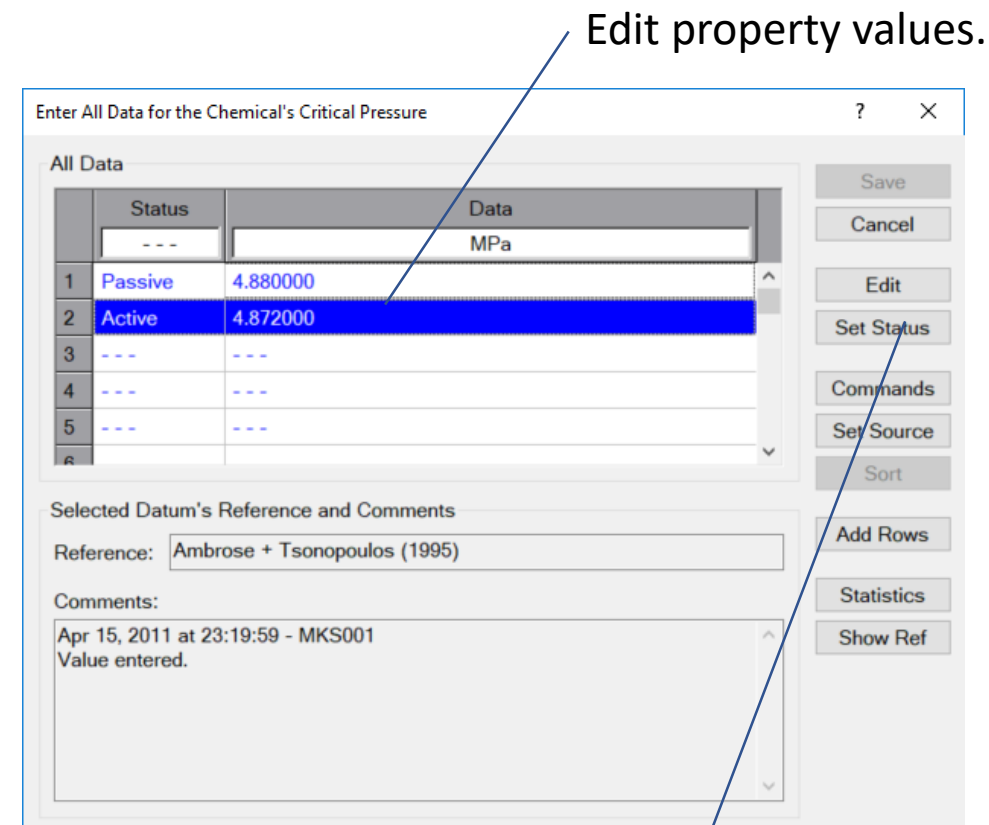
Edit property values.

Enter All Data for the Chemical's Critical Pressure

?

X

All Data

| | Status | Data |
|---|---|---|
| | - - - | MPa |
| 1 | Passive | 4.880000 |
| 2 | Active | 4.872000 |
| 3 | - - - | - - - |
| 4 | - - - | - - - |
| 5 | - - - | - - - |
| 6 | | |

Save

Cancel

Edit

Set Status

Commands

Set Source

Sort

Add Rows

Statistics

Show Ref

Selected Datum's Reference and Comments

Reference: Ambrose + Tsonopoulos (1995)

Comments:

Apr 15, 2011 at 23:19:59 - MKS001
Value entered.